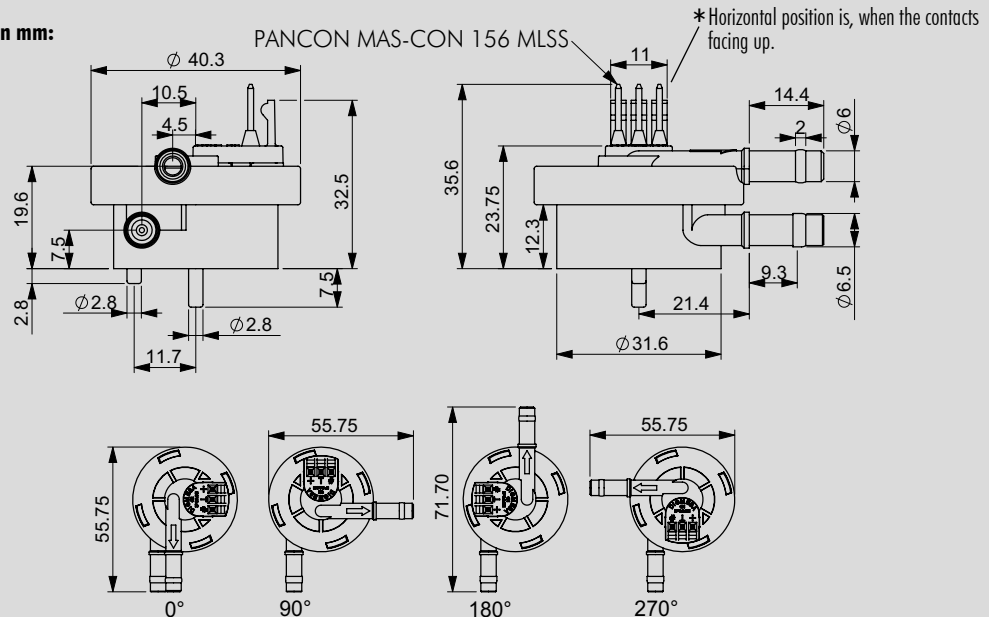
n mm:

PANCON MAS-CON 156 MLSS

*Horizontal position is, when the contacts facing up.

$\phi$ 40.3
10.5
4.5
19.6
7.5
32.5
7.5
2.8
$\phi$2.8
$\phi$2.8
11.7

11
14.4
2
$\phi$6
35.6
23.75
12.3
9.3
$\phi$6.5
21.4
$\phi$31.6

55.75
55.75
71.70
55.75
0°
90°
180°
270°